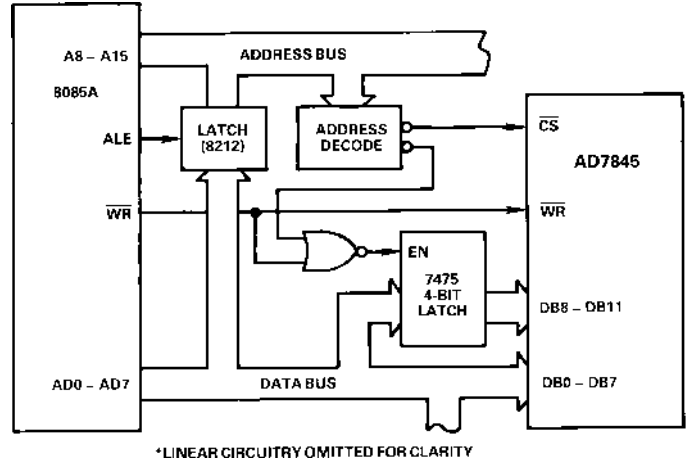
A8 – A15

ADDRESS BUS

8085A

ALE

LATCH (8212)

ADDRESS DECODE

$\overline{CS}$

AD7845

$\overline{WR}$

$\overline{WR}$

EN

7475 4-BIT LATCH

DB8 – DB11

AD0 – AD7

DATA BUS

DB0 – DB7

*LINEAR CIRCUITRY OMITTED FOR CLARITY